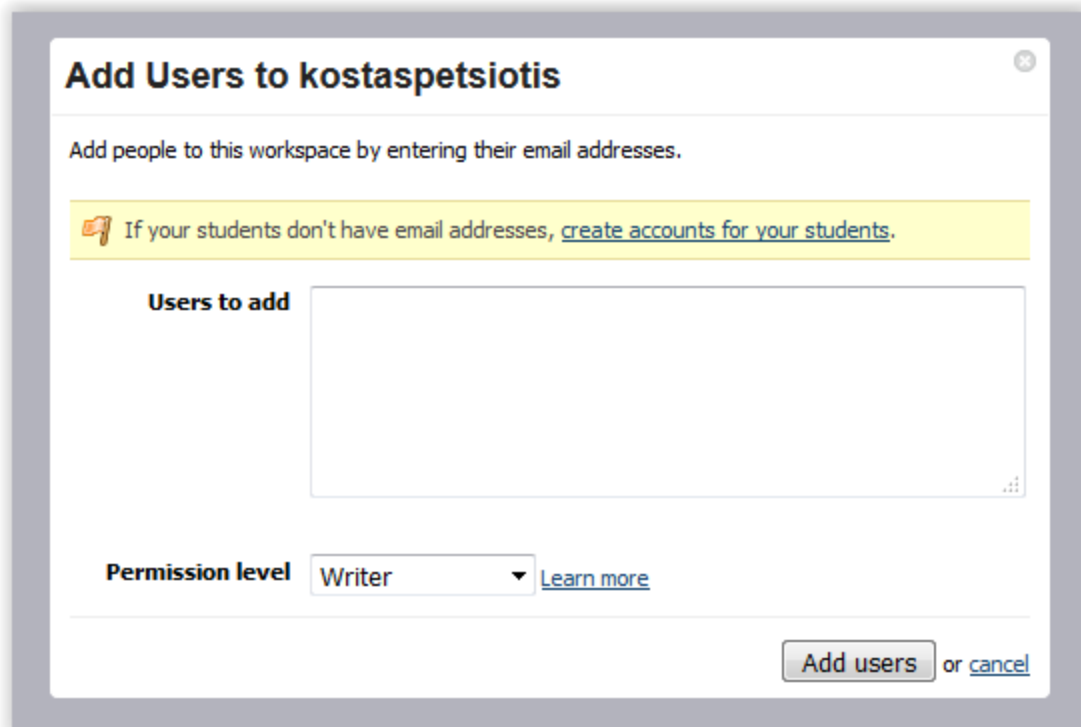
Add Users to kostaspetsiotis

Add people to this workspace by entering their email addresses.

If your students don't have email addresses, create accounts for your students.

Users to add

Permission level Writer Learn more

Add users or cancel